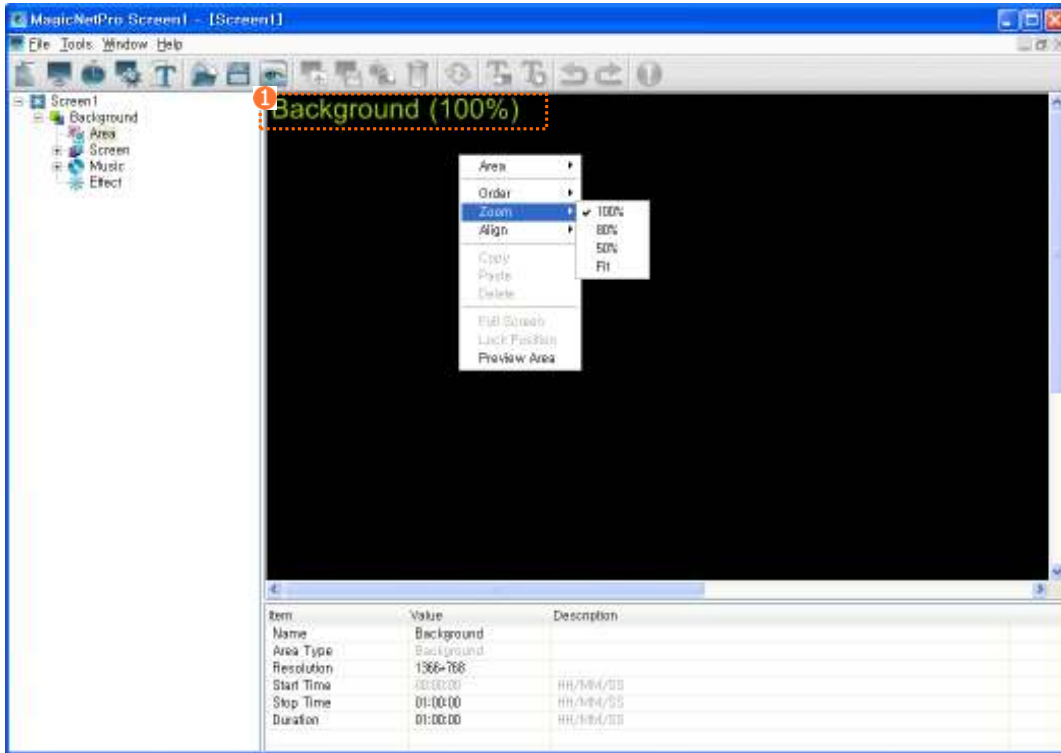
MagicNetPro Screen1 - [Screen1]

File Tools Window Help

Screen1
Background
Area
Screen
Music
Effect

1

Background (100%)

Area
Order
Zoom
Align
Copy
Paste
Delete
Full Screen
Lock Position
Preview Area

100%
80%
50%
Fit

| Item | Value | Description |
|---|---|---|
| Name | Background | |
| Area Type | Background | |
| Resolution | 1366*768 | |
| Start Time | 00:00:00 | HH/MM/SS |
| Stop Time | 01:00:00 | HH/MM/SS |
| Duration | 01:00:00 | HH/MM/SS |